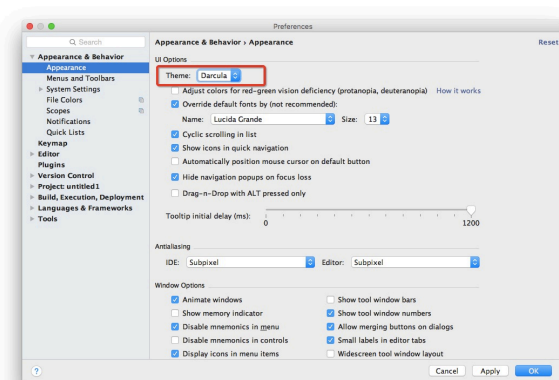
Preferences

Q Search

▼ Appearance & Behavior
Appearance
Menus and Toolbars
▶ System Settings
File Colors
Scopes
Notifications
Quick Lists
Keymap
▶ Editor
Plugins
▶ Version Control
▶ Project: untitled1
▶ Build, Execution, Deployment
▶ Languages & Frameworks
▶ Tools

Appearance & Behavior › Appearance

Reset

UI Options

Theme: Darcula

Adjust colors for red-green vision deficiency (protanopia, deuteranopia) How it works

Override default fonts by (not recommended):

Name: Lucida Grande Size: 13

Cyclic scrolling in list

Show icons in quick navigation

Automatically position mouse cursor on default button

Hide navigation popups on focus loss

Drag-n-Drop with ALT pressed only

Tooltip initial delay (ms): 0 1200

Antialiasing

IDE: Subpixel Editor: Subpixel

Window Options

Animate windows
Show memory indicator
Disable mnemonics in menu
Disable mnemonics in controls
Display icons in menu items

Show tool window bars
Show tool window numbers
Allow merging buttons on dialogs
Small labels in editor tabs
Widescreen tool window layout

?

Cancel Apply OK